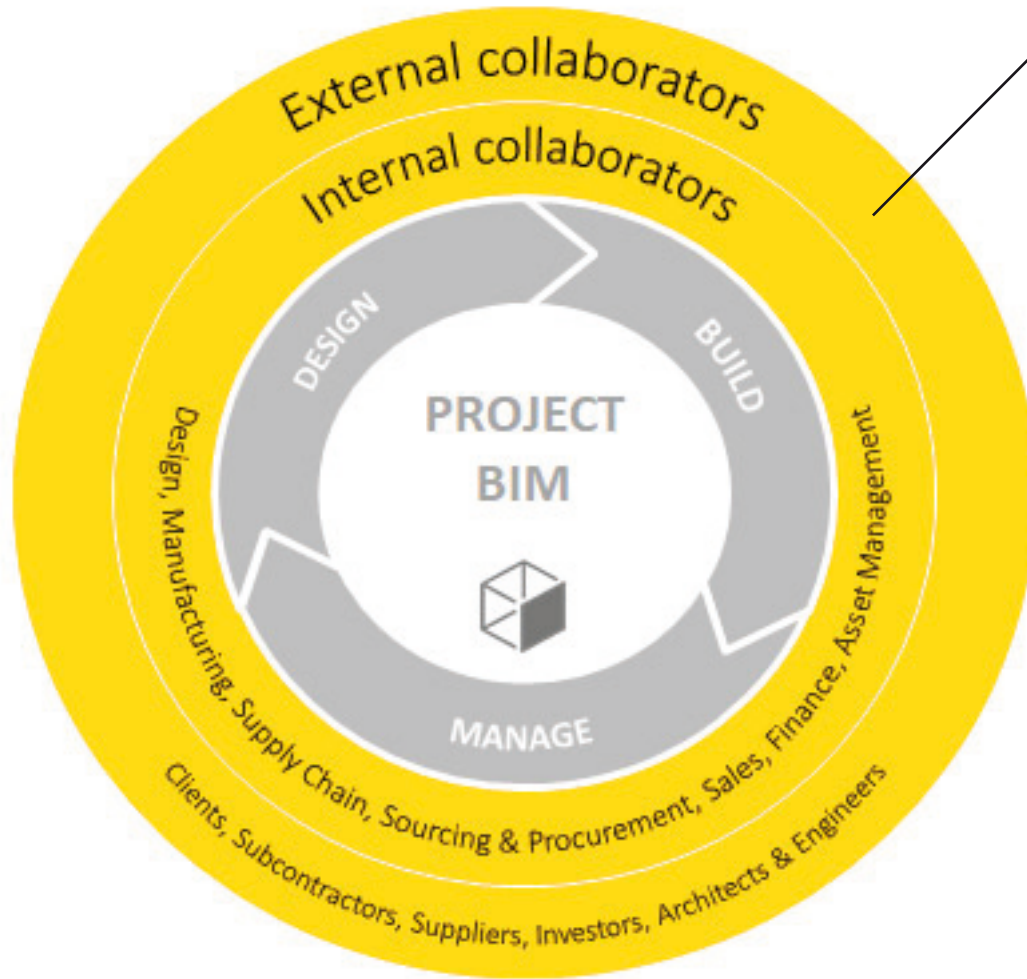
External collaborators

Internal collaborators

DESIGN

BUILD

MANAGE

PROJECT BIM

Design, Manufacturing, Supply Chain, Sourcing & Procurement, Sales, Finance, Asset Management

Clients, Subcontractors, Suppliers, Investors, Architects & Engineers